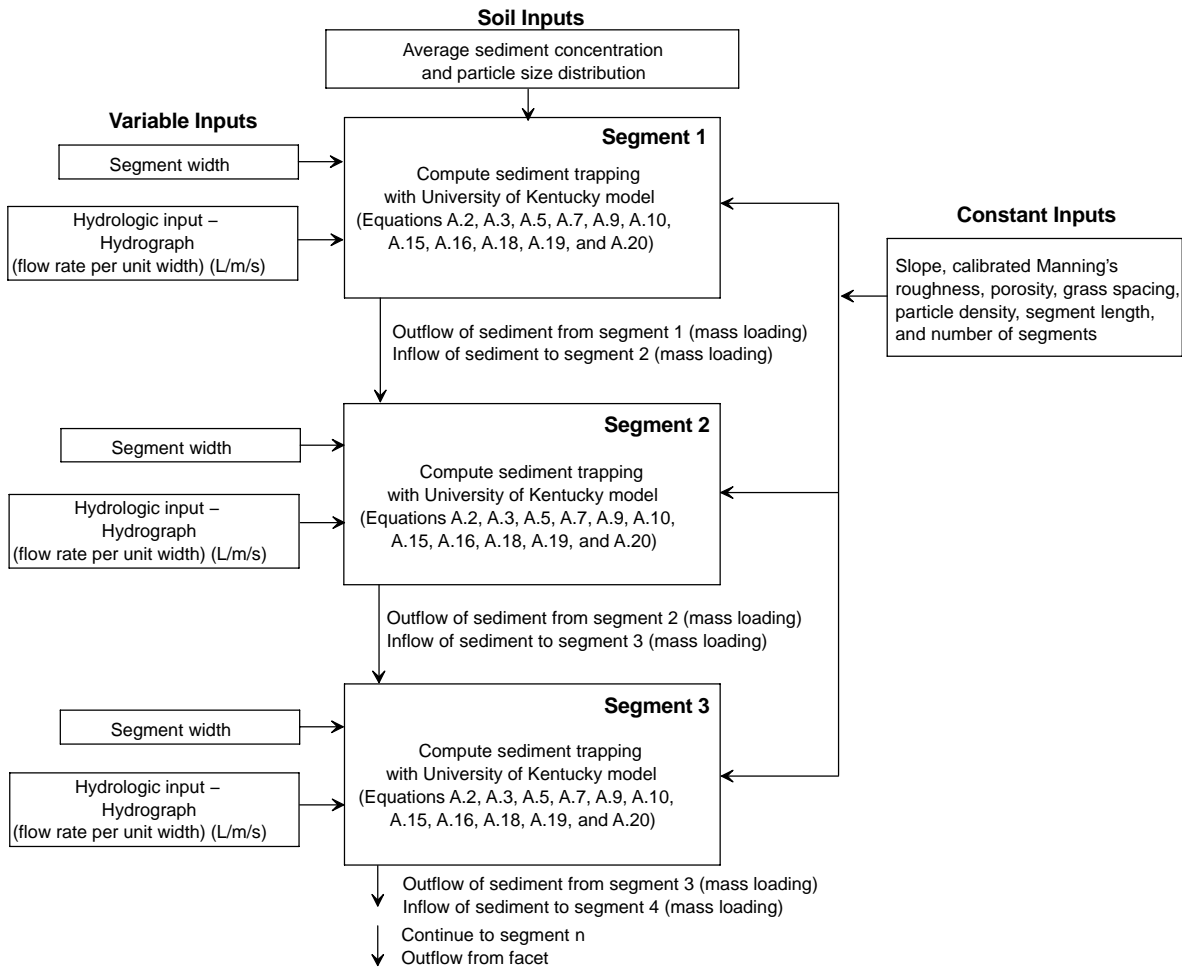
Soil Inputs

Average sediment concentration and particle size distribution

Variable Inputs

Segment 1

Segment width

Compute sediment trapping with University of Kentucky model (Equations A.2, A.3, A.5, A.7, A.9, A.10, A.15, A.16, A.18, A.19, and A.20)

Hydrologic input – Hydrograph (flow rate per unit width) (L/m/s)

Constant Inputs

Slope, calibrated Manning's roughness, porosity, grass spacing, particle density, segment length, and number of segments

Outflow of sediment from segment 1 (mass loading)
Inflow of sediment to segment 2 (mass loading)

Segment 2

Segment width

Compute sediment trapping with University of Kentucky model (Equations A.2, A.3, A.5, A.7, A.9, A.10, A.15, A.16, A.18, A.19, and A.20)

Hydrologic input – Hydrograph (flow rate per unit width) (L/m/s)

Outflow of sediment from segment 2 (mass loading)
Inflow of sediment to segment 3 (mass loading)

Segment 3

Segment width

Compute sediment trapping with University of Kentucky model (Equations A.2, A.3, A.5, A.7, A.9, A.10, A.15, A.16, A.18, A.19, and A.20)

Hydrologic input – Hydrograph (flow rate per unit width) (L/m/s)

Outflow of sediment from segment 3 (mass loading)
Inflow of sediment to segment 4 (mass loading)

Continue to segment n
Outflow from facet